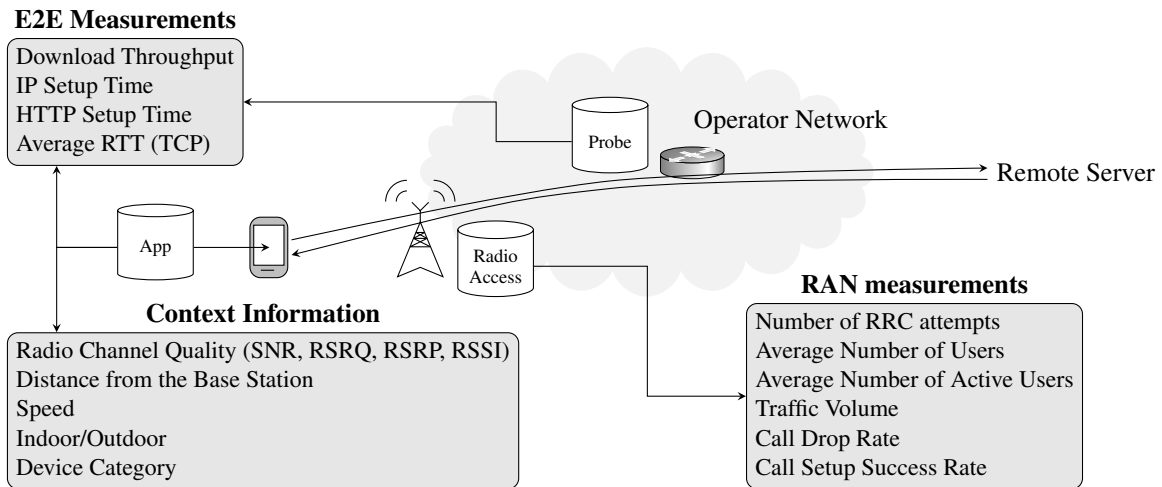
E2E Measurements

Download Throughput
IP Setup Time
HTTP Setup Time
Average RTT (TCP)

Probe

Operator Network

Remote Server

App

Radio Access

RAN measurements

Context Information

Radio Channel Quality (SNR, RSRQ, RSRP, RSSI)
Distance from the Base Station
Speed
Indoor/Outdoor
Device Category

Number of RRC attempts
Average Number of Users
Average Number of Active Users
Traffic Volume
Call Drop Rate
Call Setup Success Rate